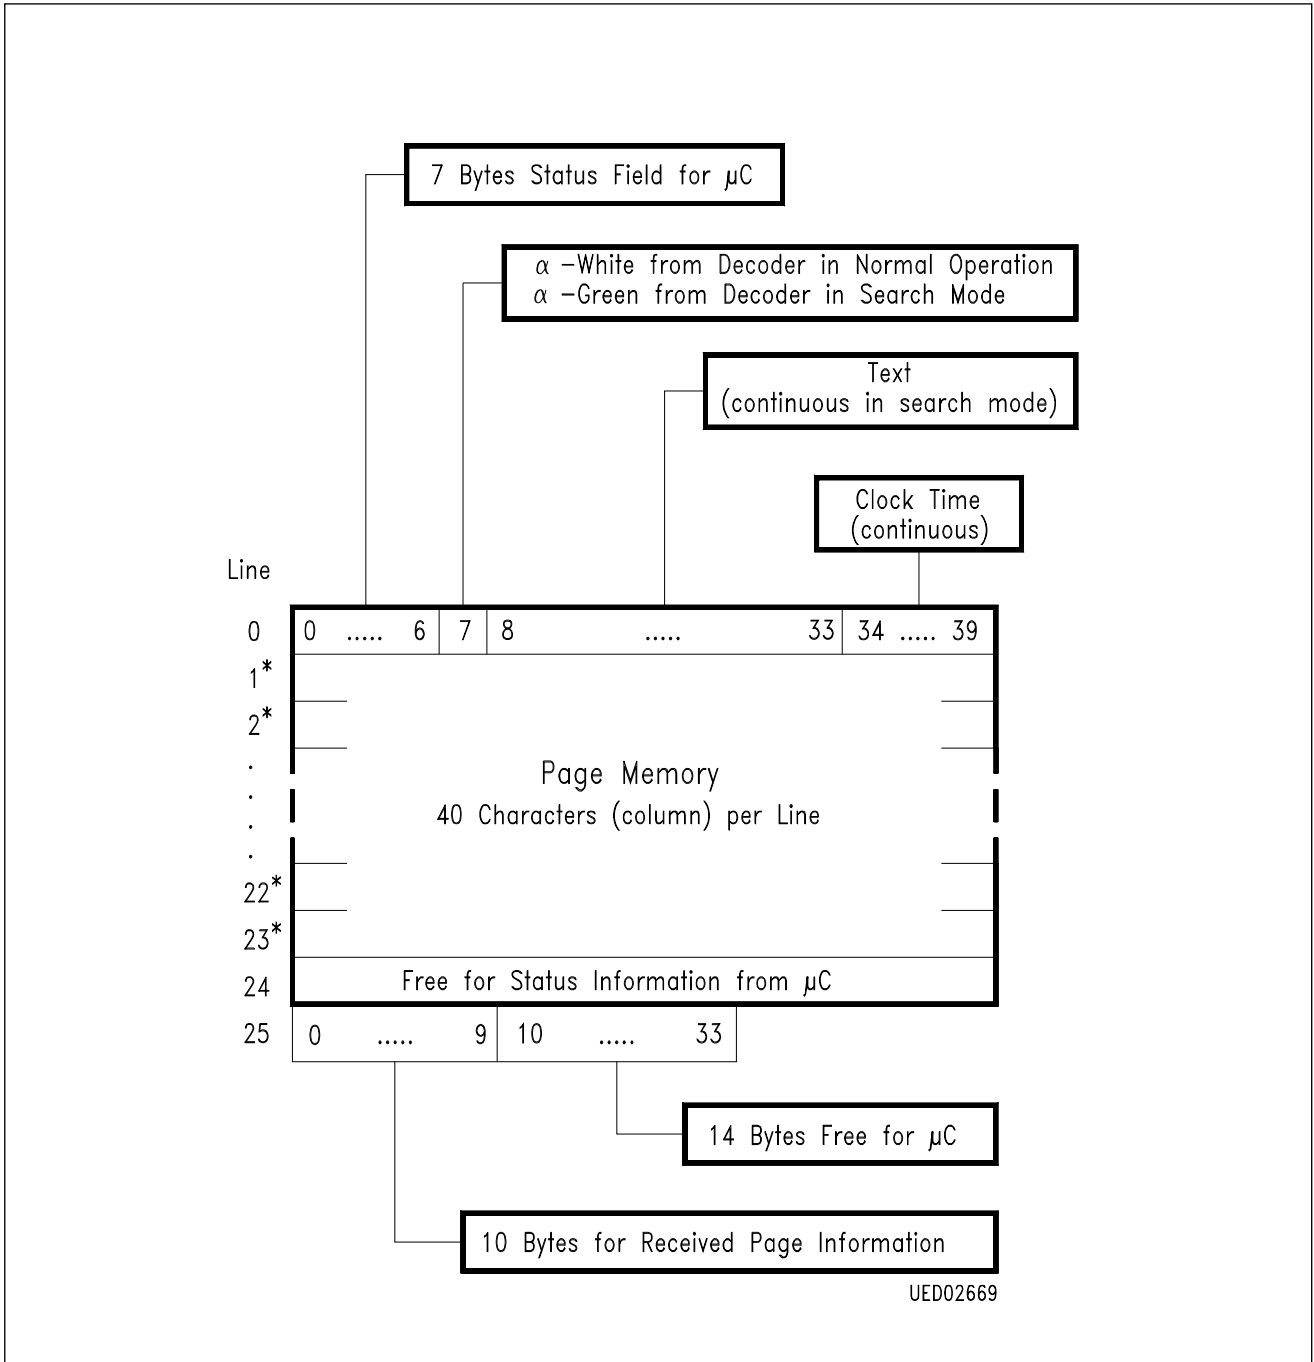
7 Bytes Status Field for $\mu$C

$\alpha$ –White from Decoder in Normal Operation
$\alpha$ –Green from Decoder in Search Mode

Text
(continuous in search mode)

Clock Time
(continuous)

Line

0
1*
2*
.
.
.
.
22*
23*
24
25

0 ..... 6 | 7 | 8 ..... 33 | 34 ..... 39

Page Memory
40 Characters (column) per Line

Free for Status Information from $\mu$C

0 ..... 9 | 10 ..... 33

14 Bytes Free for $\mu$C

10 Bytes for Received Page Information

UED02669